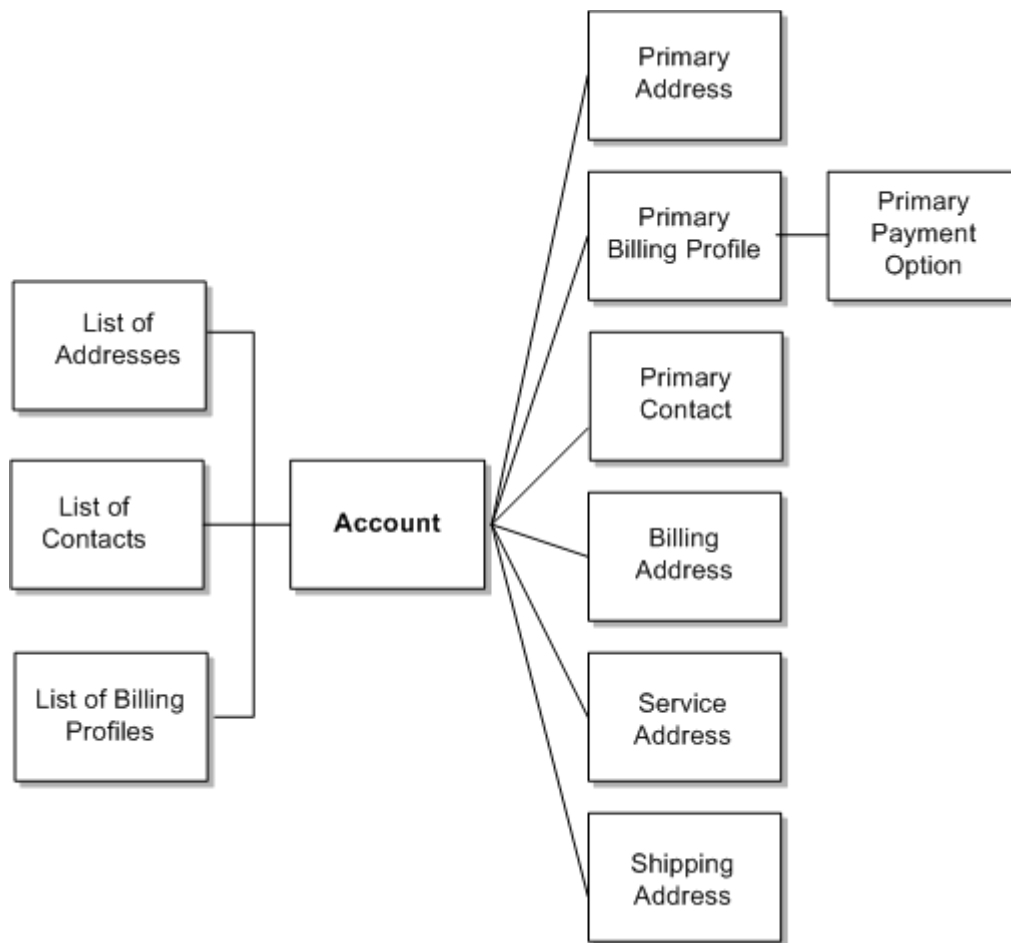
Primary Address

Primary Billing Profile

Primary Payment Option

List of Addresses

Primary Contact

List of Contacts

Account

Billing Address

List of Billing Profiles

Service Address

Shipping Address